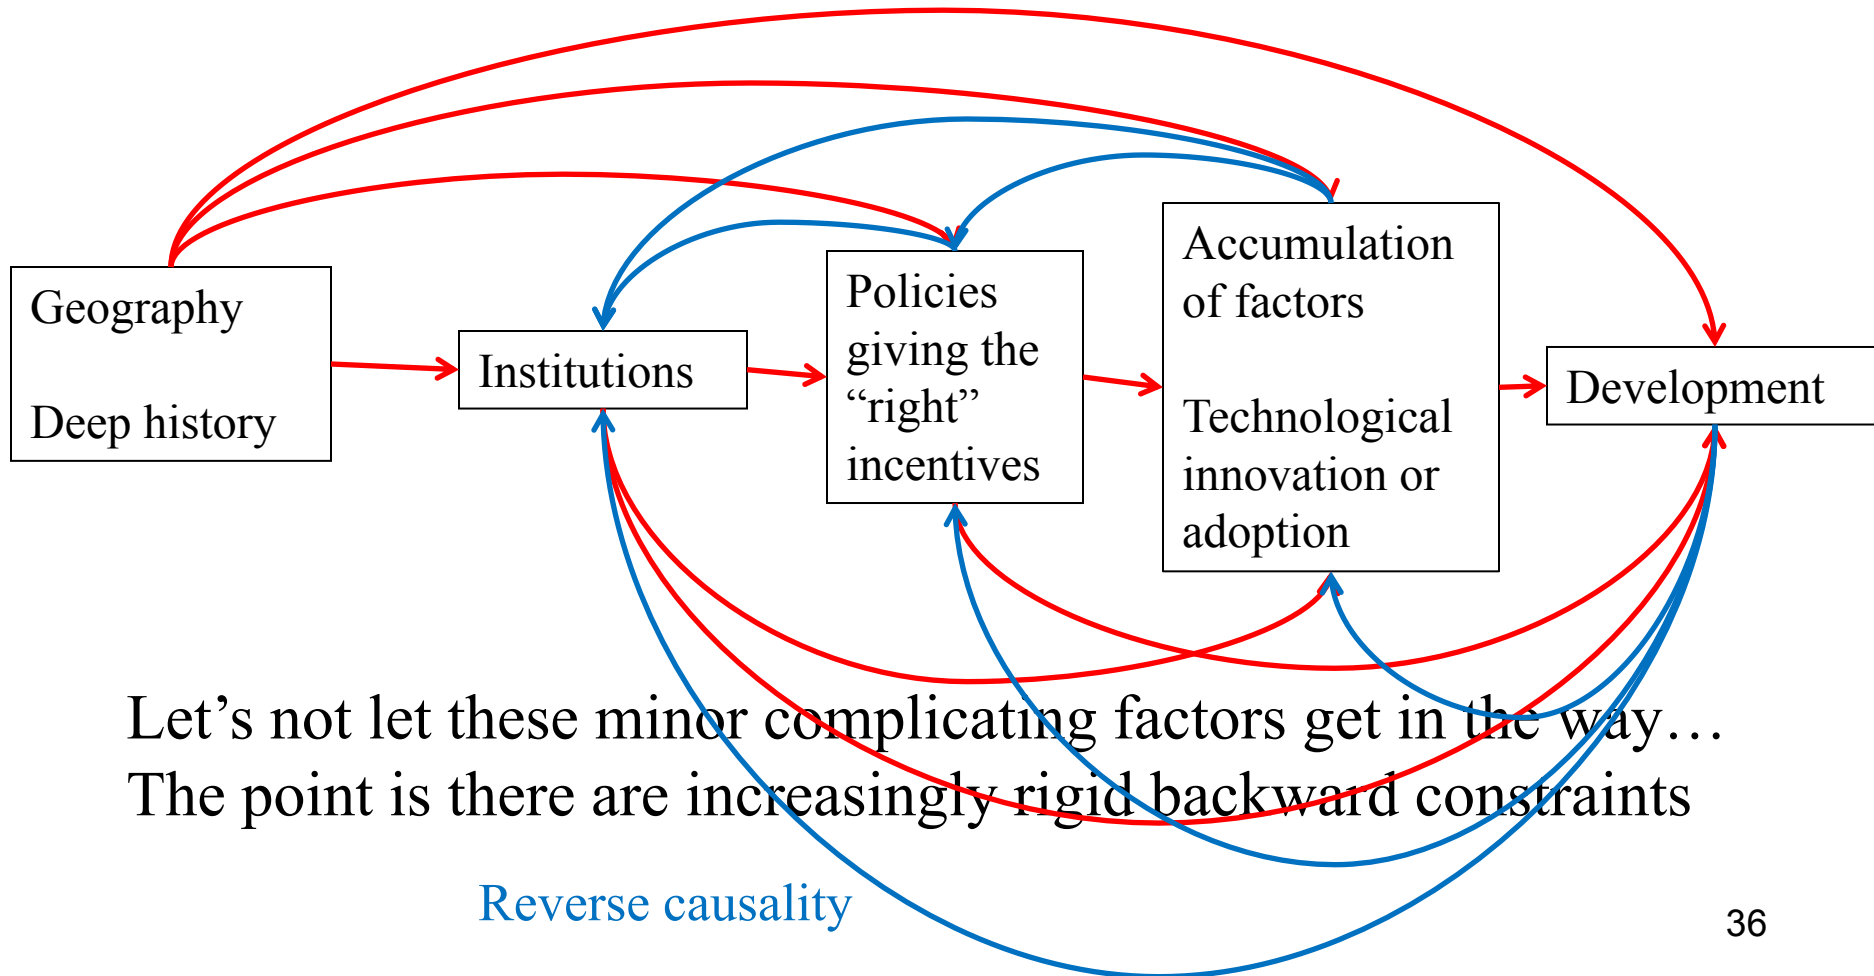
Geography

Deep history

Institutions

Policies giving the “right” incentives

Accumulation of factors

Technological innovation or adoption

Development

Let’s not let these minor complicating factors get in the way…
The point is there are increasingly rigid backward constraints

Reverse causality

36